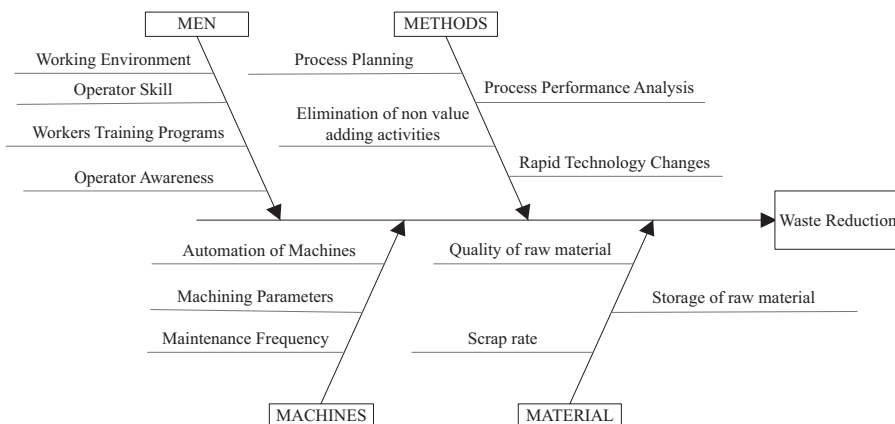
MEN

Working Environment

Operator Skill

Workers Training Programs

Operator Awareness

METHODS

Process Planning

Process Performance Analysis

Elimination of non value adding activities

Rapid Technology Changes

Waste Reduction

Automation of Machines

Machining Parameters

Maintenance Frequency

MACHINES

Quality of raw material

Storage of raw material

Scrap rate

MATERIAL